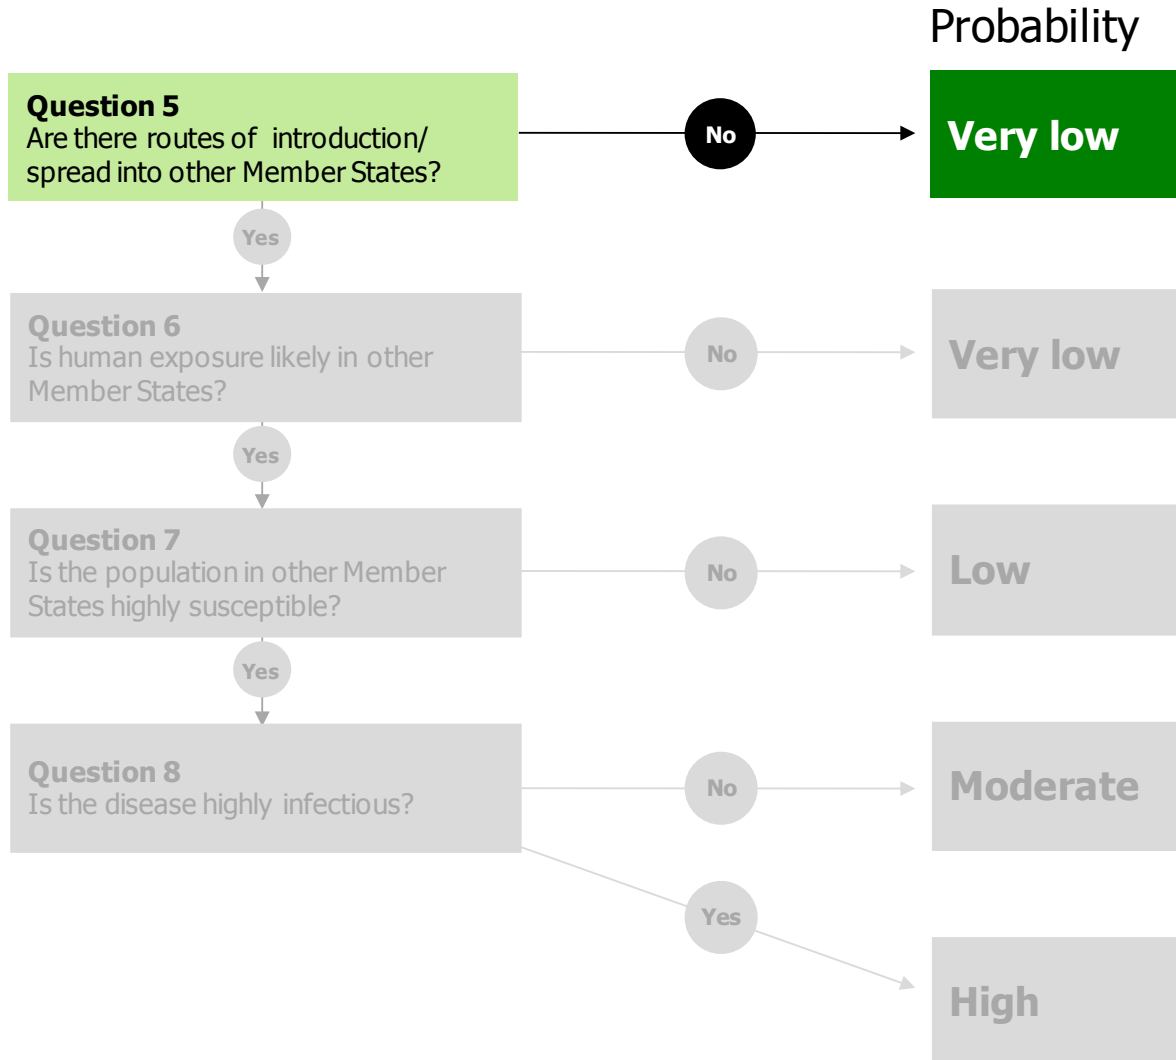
Probability

**Question 5**
Are there routes of introduction/ spread into other Member States?

No

Very low

Yes

**Question 6**
Is human exposure likely in other Member States?

No

Very low

Yes

**Question 7**
Is the population in other Member States highly susceptible?

No

Low

Yes

**Question 8**
Is the disease highly infectious?

No

Moderate

Yes

High